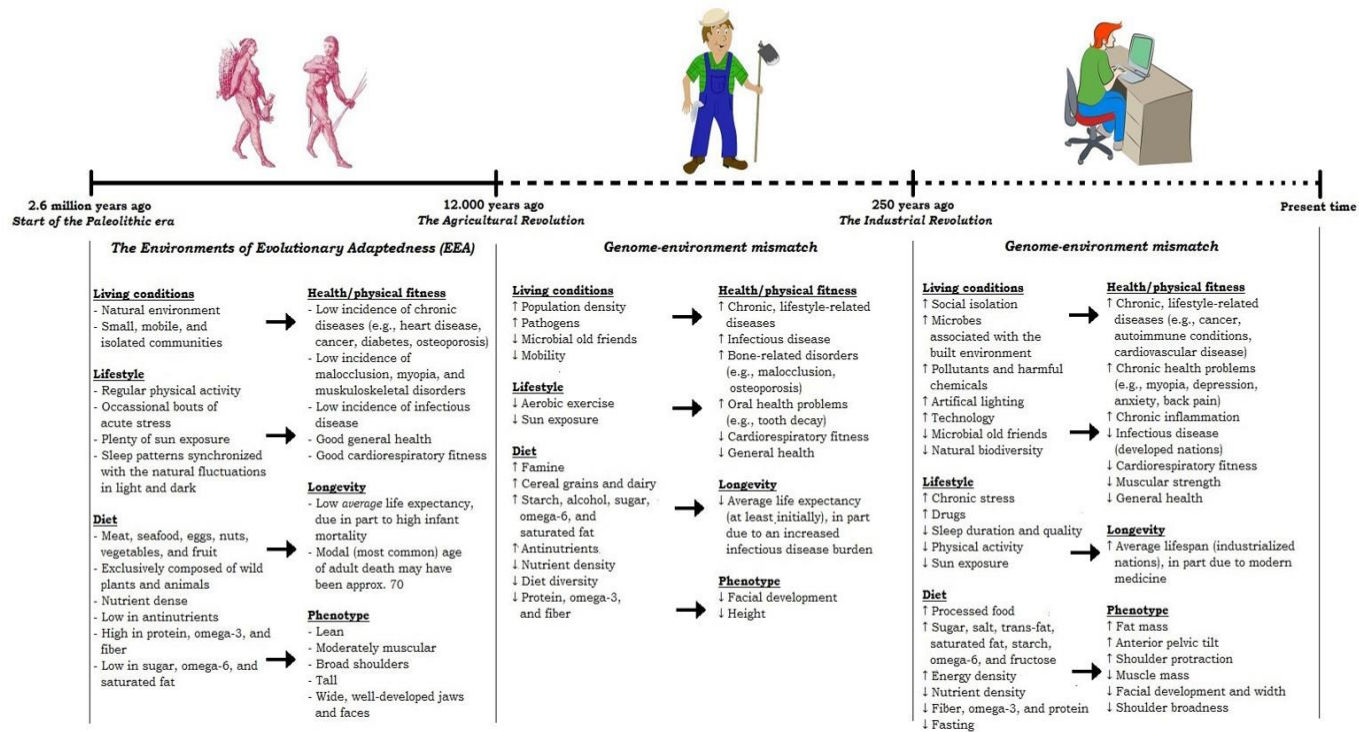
2.6 million years ago
Start of the Paleolithic era

12.000 years ago
The Agricultural Revolution

250 years ago
The Industrial Revolution

Present time

The Environments of Evolutionary Adaptedness (EEA)

Living conditions
- Natural environment
- Small, mobile, and isolated communities

Lifestyle
- Regular physical activity
- Occassional bouts of acute stress
- Plenty of sun exposure
- Sleep patterns synchronized with the natural fluctuations in light and dark

Diet
- Meat, seafood, eggs, nuts, vegetables, and fruit
- Exclusively composed of wild plants and animals
- Nutrient dense
- Low in antinutrients
- High in protein, omega-3, and fiber
- Low in sugar, omega-6, and saturated fat

Health/physical fitness
- Low incidence of chronic diseases (e.g., heart disease, cancer, diabetes, osteoporosis)
- Low incidence of malocclusion, myopia, and muskuloskeletal disorders
- Low incidence of infectious disease
- Good general health
- Good cardiorespiratory fitness

Longevity
- Low average life expectancy, due in part to high infant mortality
- Modal (most common) age of adult death may have been approx. 70

Phenotype
- Lean
- Moderately muscular
- Broad shoulders
- Tall
- Wide, well-developed jaws and faces

Genome-environment mismatch

Living conditions
↑ Population density
↑ Pathogens
↓ Microbial old friends
↓ Mobility

Lifestyle
↓ Aerobic exercise
↓ Sun exposure

Diet
↑ Famine
↑ Cereal grains and dairy
↑ Starch, alcohol, sugar, omega-6, and saturated fat
↑ Antinutrients
↓ Nutrient density
↓ Diet diversity
↓ Protein, omega-3, and fiber

Health/physical fitness
↑ Chronic, lifestyle-related diseases
↑ Infectious disease
↑ Bone-related disorders (e.g., malocclusion, osteoporosis)
↑ Oral health problems (e.g., tooth decay)
↓ Cardiorespiratory fitness
↓ General health

Longevity
↓ Average life expectancy (at least initially), in part due to an increased infectious disease burden

Phenotype
↓ Facial development
↓ Height

Genome-environment mismatch

Living conditions
↑ Social isolation
↑ Microbes associated with the built environment
↑ Pollutants and harmful chemicals
↑ Artifical lighting
↑ Technology
↓ Microbial old friends
↓ Natural biodiversity

Lifestyle
↑ Chronic stress
↑ Drugs
↓ Sleep duration and quality
↓ Physical activity
↓ Sun exposure

Diet
↑ Processed food
↑ Sugar, salt, trans-fat, saturated fat, starch, omega-6, and fructose
↑ Energy density
↓ Nutrient density
↓ Fiber, omega-3, and protein
↓ Fasting

Health/physical fitness
↑ Chronic, lifestyle-related diseases (e.g., cancer, autoimmune conditions, cardiovascular disease)
↑ Chronic health problems (e.g., myopia, depression, anxiety, back pain)
↑ Chronic inflammation
↓ Infectious disease (developed nations)
↓ Cardiorespiratory fitness
↓ Muscular strength
↓ General health

Longevity
↑ Average lifespan (industrialized nations), in part due to modern medicine

Phenotype
↑ Fat mass
↑ Anterior pelvic tilt
↑ Shoulder protraction
↓ Muscle mass
↓ Facial development and width
↓ Shoulder broadness